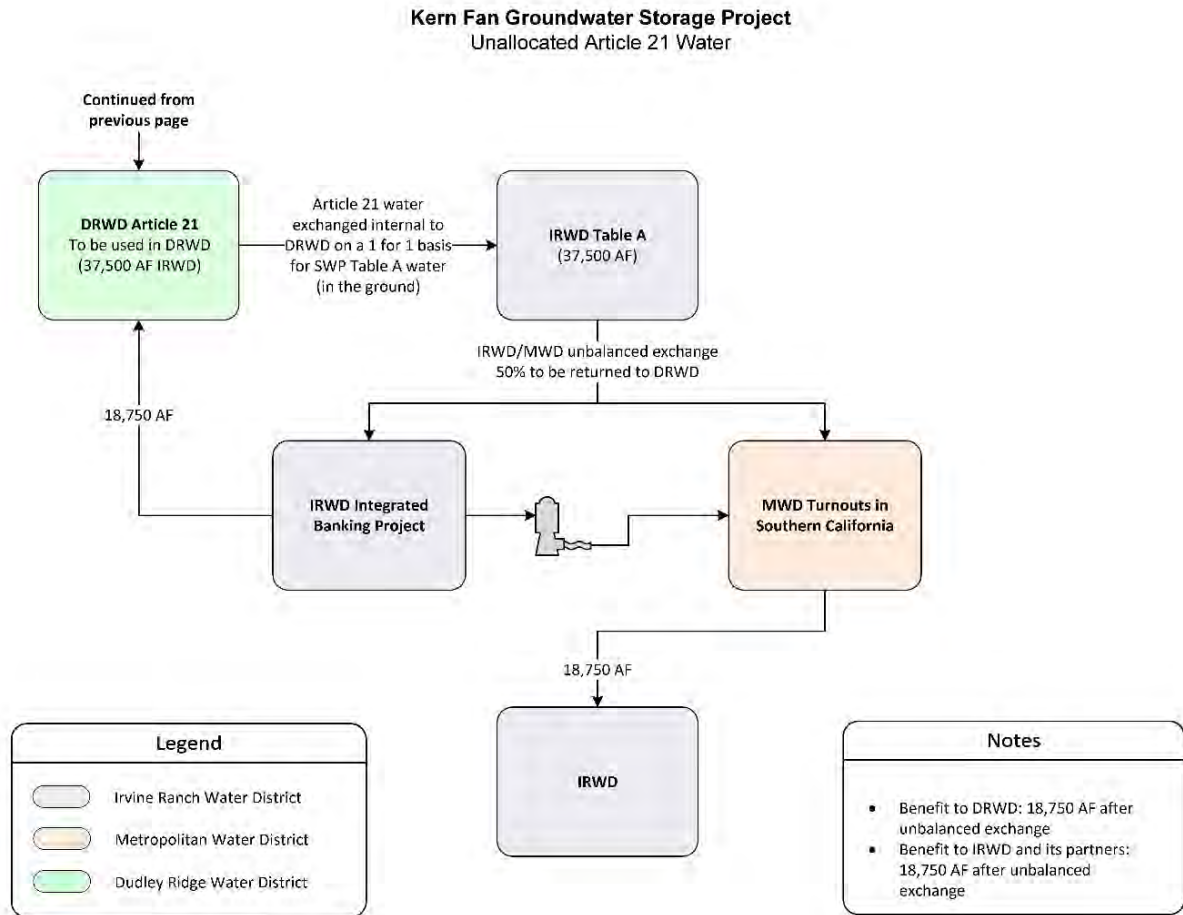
Kern Fan Groundwater Storage Project
Unallocated Article 21 Water

Continued from previous page

DRWD Article 21
To be used in DRWD
(37,500 AF IRWD)

Article 21 water exchanged internal to DRWD on a 1 for 1 basis for SWP Table A water (in the ground)

IRWD Table A
(37,500 AF)

IRWD/MWD unbalanced exchange
50% to be returned to DRWD

18,750 AF

IRWD Integrated Banking Project

MWD Turnouts in Southern California

18,750 AF

IRWD

Legend

Irvine Ranch Water District

Metropolitan Water District

Dudley Ridge Water District

Notes

- Benefit to DRWD: 18,750 AF after unbalanced exchange
- Benefit to IRWD and its partners: 18,750 AF after unbalanced exchange